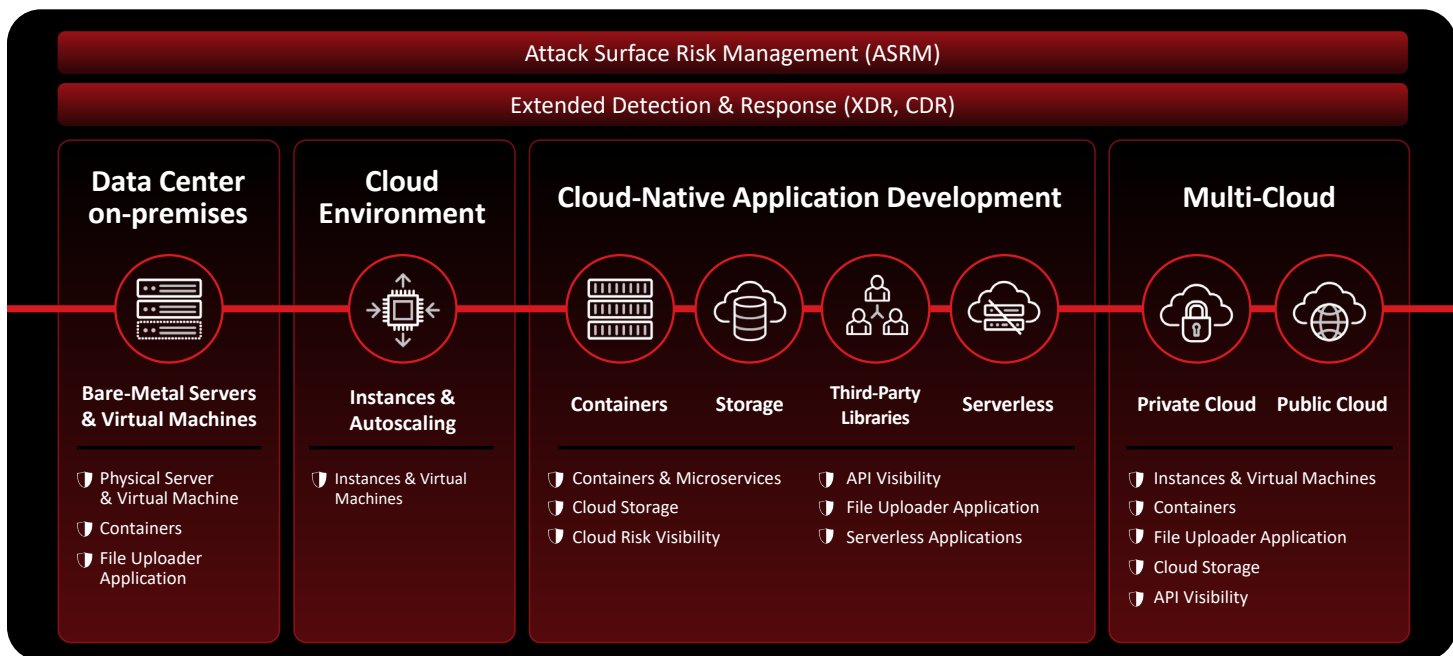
Attack Surface Risk Management (ASRM)

Extended Detection & Response (XDR, CDR)

Data Center on-premises

Bare-Metal Servers & Virtual Machines

Physical Server & Virtual Machine
Containers
File Uploader Application

Cloud Environment

Instances & Autoscaling

Instances & Virtual Machines

Cloud-Native Application Development

Containers
Storage
Third-Party Libraries
Serverless

Containers & Microservices
Cloud Storage
Cloud Risk Visibility
API Visibility
File Uploader Application
Serverless Applications

Multi-Cloud

Private Cloud
Public Cloud

Instances & Virtual Machines
Containers
File Uploader Application
Cloud Storage
API Visibility